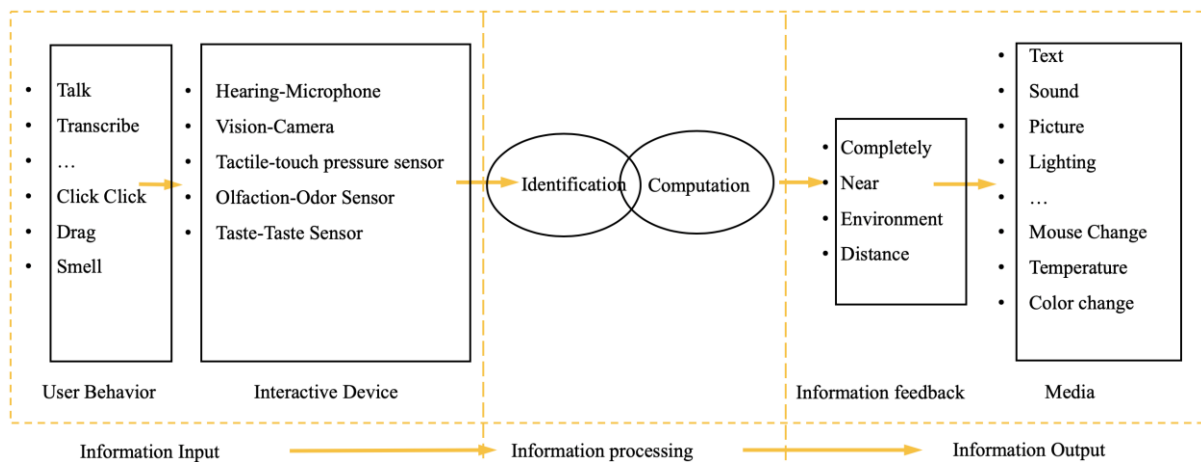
- Talk
- Transcribe
- …
- Click Click
- Drag
- Smell

User Behavior

- Hearing-Microphone
- Vision-Camera
- Tactile-touch pressure sensor
- Olfaction-Odor Sensor
- Taste-Taste Sensor

Interactive Device

Identification

Computation

- Completely
- Near
- Environment
- Distance

Information feedback

- Text
- Sound
- Picture
- Lighting
- …
- Mouse Change
- Temperature
- Color change

Media

Information Input

Information processing

Information Output